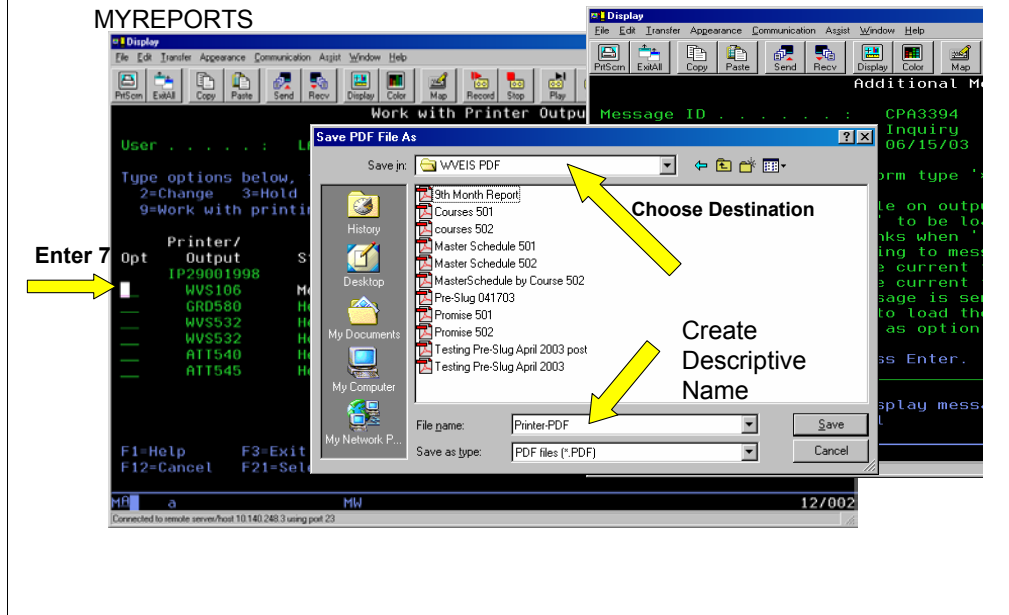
MYREPORTS

Display
File Edit Transfer Appearance Communication Assist Window Help
PrtScrn ExitAll Copy Paste Send Recv Display Color Map Record Stop Play
Work with Printer Outpu
User . . . . . : L
Type options below,
2=Change 3=Hold
9=Work with printin
Printer/
Enter 7 Opt Output S
IP29001998
WVS106 M
GRD580 H
WVS532 H
WVS532 H
ATT540 H
ATT545 H
F1=Help F3=Exit
F12=Cancel F21=Sel
MA a MW 12/002
Connected to remote server/host 10.140.248.3 using port 23

Display
File Edit Transfer Appearance Communication Assist Window Help
PrtScrn ExitAll Copy Paste Send Recv Display Color Map
Additional M
Message ID . . . . . . : CPA3394
Inquiry
06/15/03
orm type '
le on outpu
' to be lo
nks when '
ing to mess
e current
e current
sage is ser
to load the
as option
ss Enter.
splay messa

Save PDF File As
Save in: WVEIS PDF
History
Desktop
My Documents
My Computer
My Network P...
9th Month Report
Courses 501
courses 502
Master Schedule 501
Master Schedule 502
MasterSchedule by Course 502
Pre-Slug 041703
Promise 501
Promise 502
Testing Pre-Slug April 2003 post
Testing Pre-Slug April 2003
Choose Destination
Create Descriptive Name
File name: Printer-PDF
Save as type: PDF files (*.PDF)
Save
Cancel